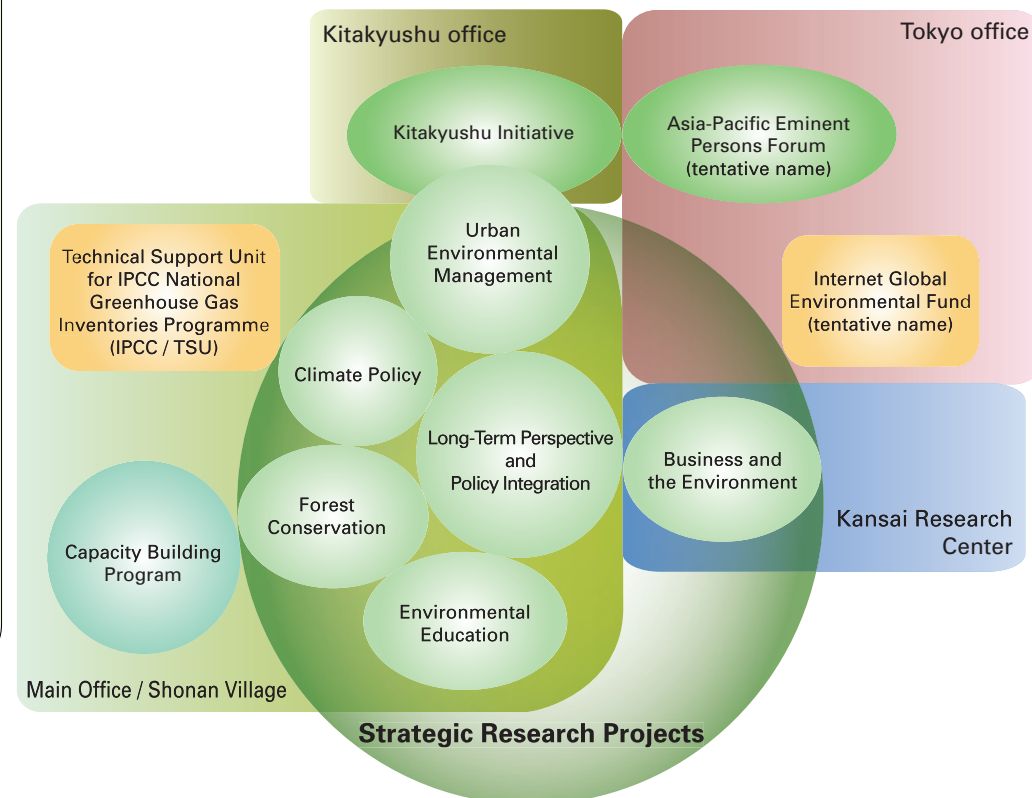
Kitakyushu office

Tokyo office

Kitakyushu Initiative

Asia-Pacific Eminent Persons Forum (tentative name)

Technical Support Unit for IPCC National Greenhouse Gas Inventories Programme (IPCC / TSU)

Urban Environmental Management

Internet Global Environmental Fund (tentative name)

Climate Policy

Long-Term Perspective and Policy Integration

Business and the Environment

Forest Conservation

Kansai Research Center

Capacity Building Program

Environmental Education

Main Office / Shonan Village

Strategic Research Projects